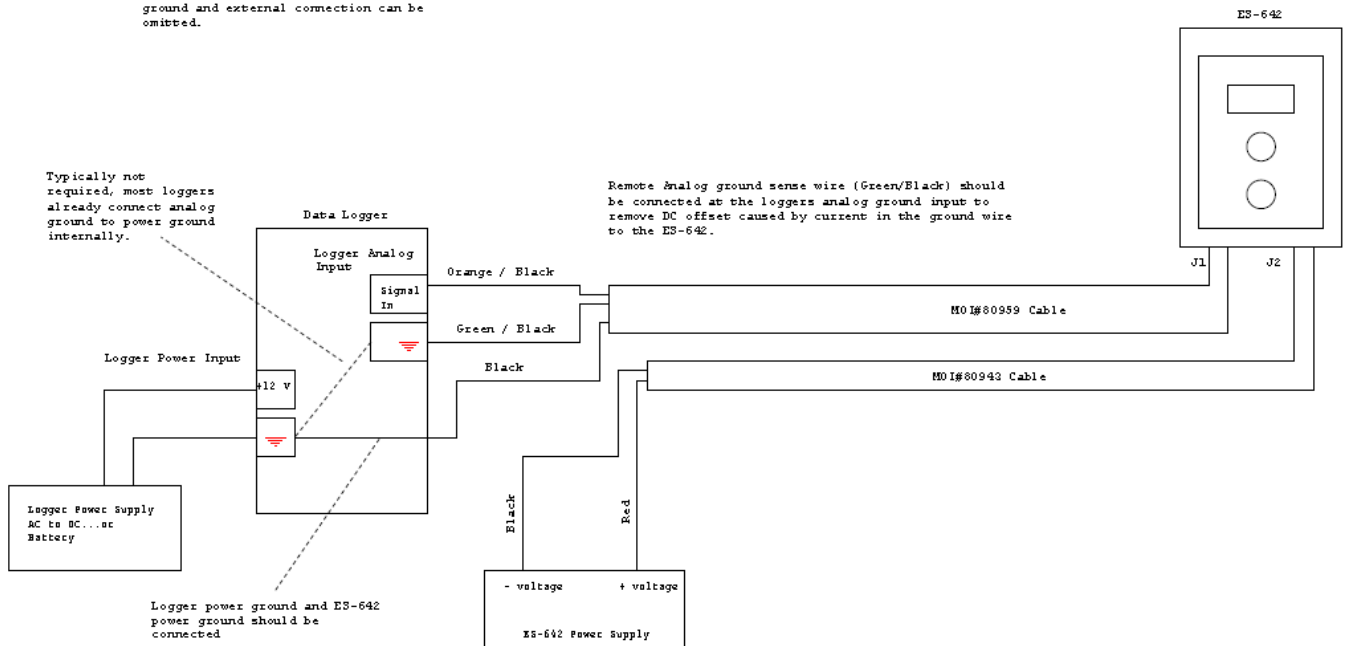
ground and external connection can be omitted.

ES-642

Typically not required, most loggers already connect analog ground to power ground internally.

Data Logger

Logger Analog Input

Remote Analog ground sense wire (Green/Black) should be connected at the loggers analog ground input to remove DC offset caused by current in the ground wire to the ES-642.

J1

J2

Orange / Black

Signal In

MOI#80959 Cable

Green / Black

Logger Power Input

Black

MOI#80943 Cable

+12 V

Black

Red

Logger Power Supply AC to DC...or Battery

- voltage

+ voltage

Logger power ground and ES-642 power ground should be connected

ES-642 Power Supply